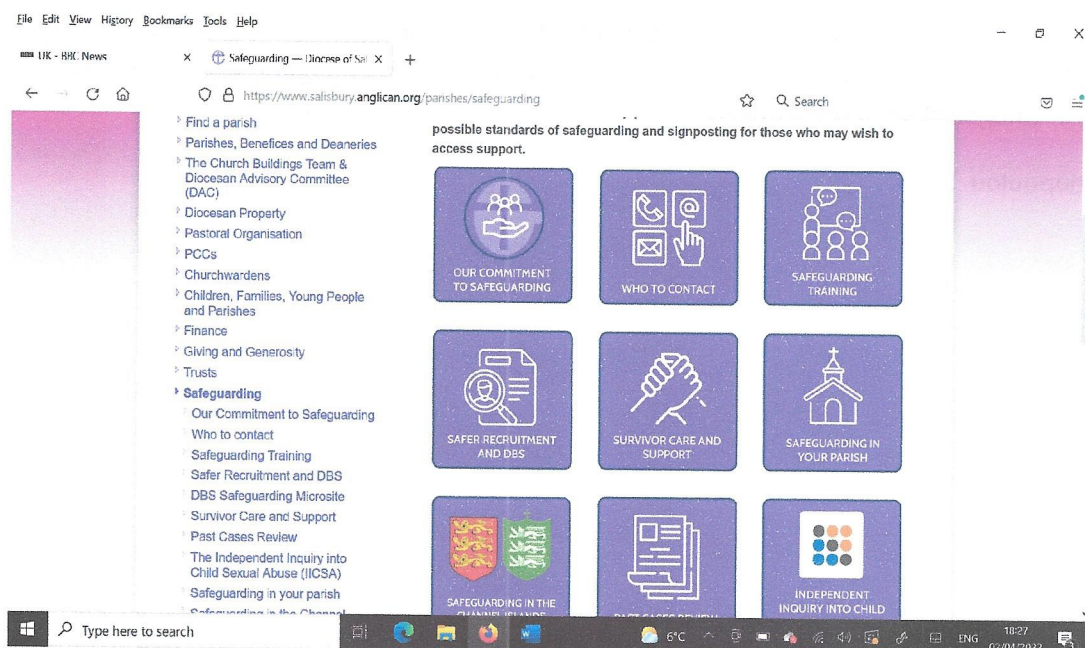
File Edit View History Bookmarks Tools Help

UK - BBC News ×

Safeguarding — Diocese of Sal ×

+

https://www.salisbury.anglican.org/parishes/safeguarding

Search

Find a parish
Parishes, Benefices and Deaneries
The Church Buildings Team & Diocesan Advisory Committee (DAC)
Diocesan Property
Pastoral Organisation
PCCs
Churchwardens
Children, Families, Young People and Parishes
Finance
Giving and Generosity
Trusts
Safeguarding
Our Commitment to Safeguarding
Who to contact
Safeguarding Training
Safer Recruitment and DBS
DBS Safeguarding Microsite
Survivor Care and Support
Past Cases Review
The Independent Inquiry into Child Sexual Abuse (IICSA)
Safeguarding in your parish
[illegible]

possible standards of safeguarding and signposting for those who may wish to access support.

OUR COMMITMENT TO SAFEGUARDING

WHO TO CONTACT

SAFEGUARDING TRAINING

SAFER RECRUITMENT AND DBS

SURVIVOR CARE AND SUPPORT

SAFEGUARDING IN YOUR PARISH

SAFEGUARDING IN THE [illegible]

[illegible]

INDEPENDENT INQUIRY INTO CHILD

Type here to search

6°C

ENG

18:27
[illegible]